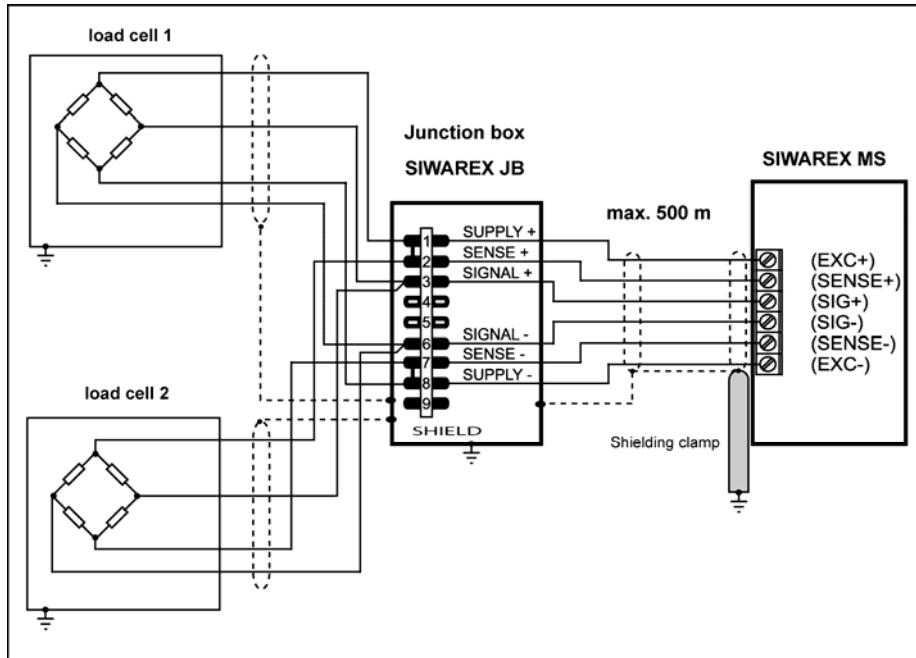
load cell 1

Junction box

SIWAREX JB

SIWAREX MS

max. 500 m

1
2
3
4
5
6
7
8
9

SUPPLY +
SENSE +
SIGNAL +
SIGNAL -
SENSE -
SUPPLY -

SHIELD

(EXC+)
(SENSE+)
(SIG+)
(SIG-)
(SENSE-)
(EXC-)

load cell 2

Shielding clamp